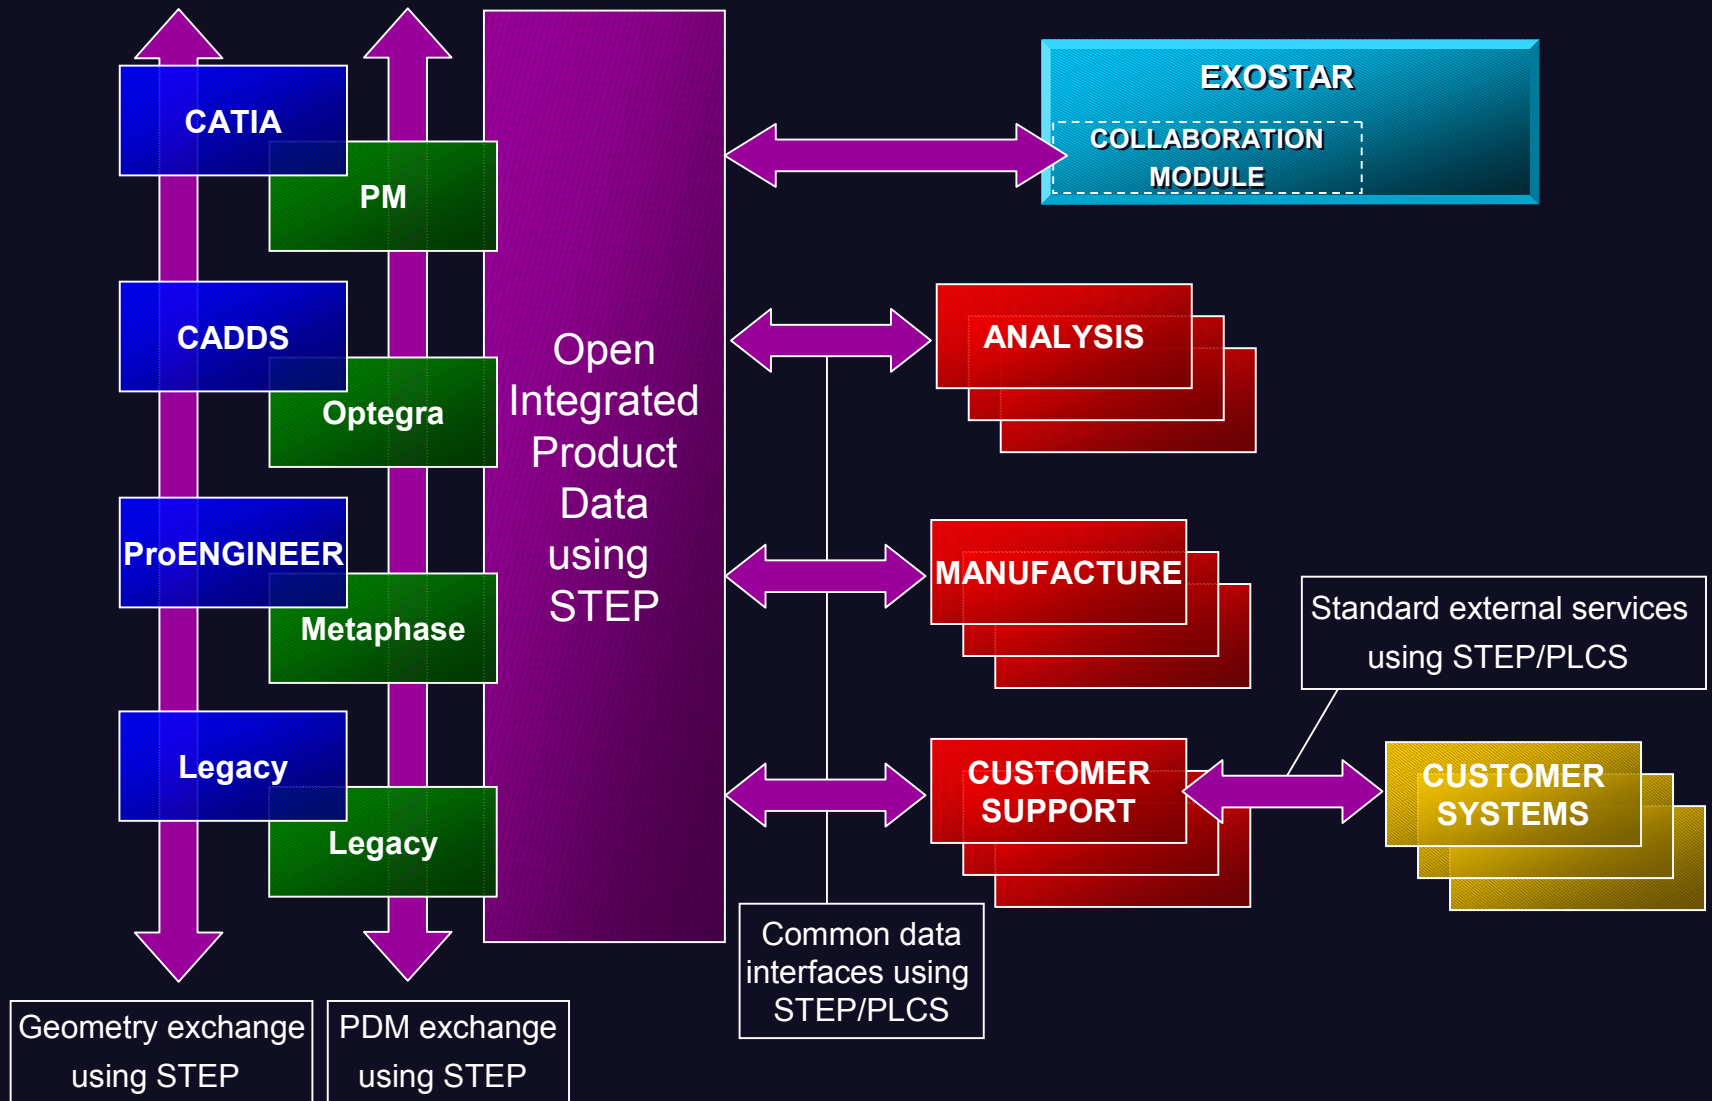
CATIA
PM
CADDS
Optegra
ProENGINEER
Metaphase
Legacy
Legacy

Open Integrated Product Data using STEP

EXOSTAR
COLLABORATION MODULE

ANALYSIS
MANUFACTURE
CUSTOMER SUPPORT
CUSTOMER SYSTEMS

Standard external services using STEP/PLCS

Common data interfaces using STEP/PLCS

Geometry exchange using STEP

PDM exchange using STEP